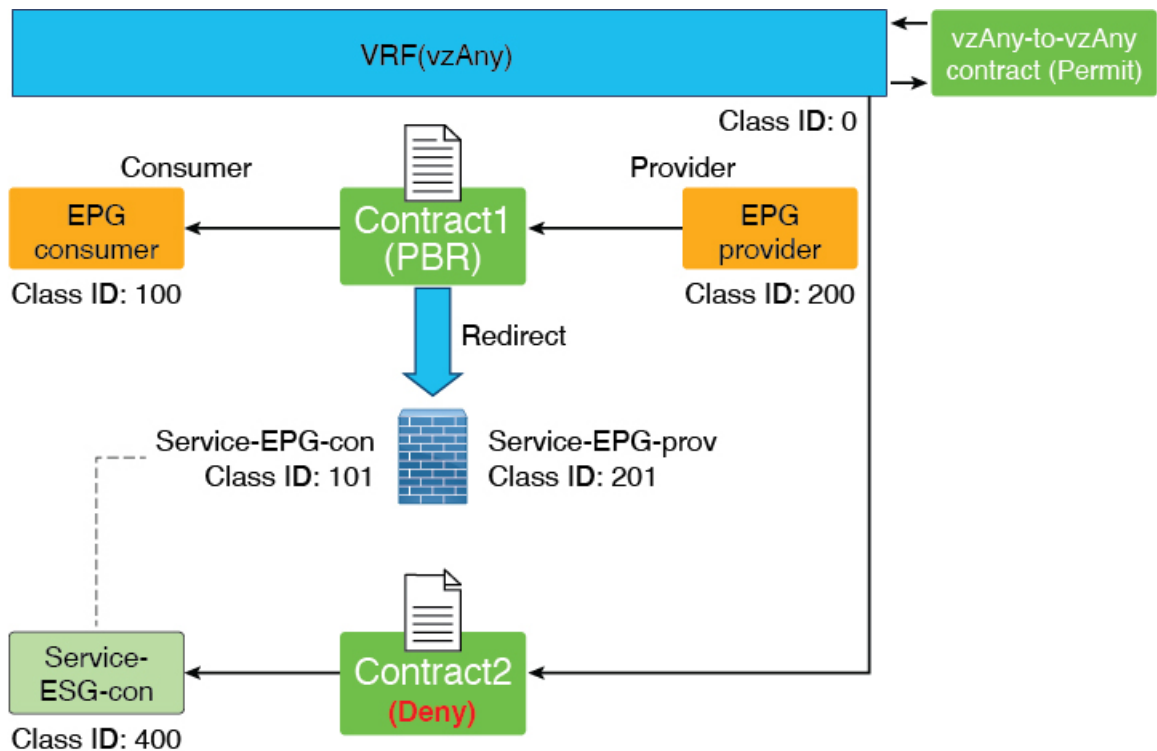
VRF(vzAny)

vzAny-to-vzAny contract (Permit)

Class ID: 0

Consumer

Provider

EPG consumer

Contract1 (PBR)

EPG provider

Class ID: 100

Class ID: 200

Redirect

Service-EPG-con
Class ID: 101

Service-EPG-prov
Class ID: 201

Service-ESG-con

Contract2
(Deny)

Class ID: 400